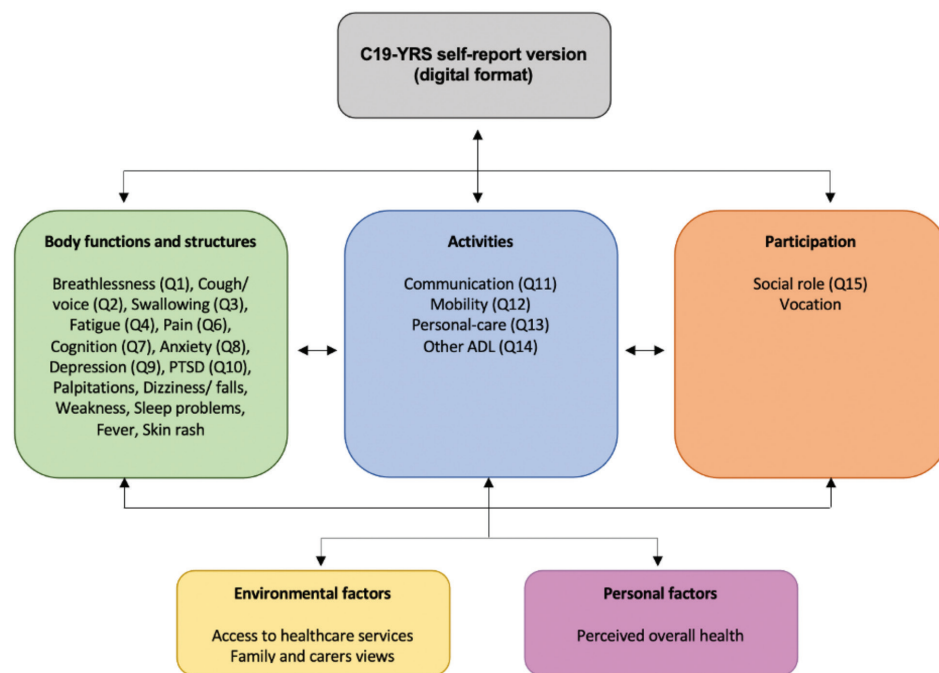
C19-YRS self-report version (digital format)

Body functions and structures

Breathlessness (Q1), Cough/ voice (Q2), Swallowing (Q3), Fatigue (Q4), Pain (Q6), Cognition (Q7), Anxiety (Q8), Depression (Q9), PTSD (Q10), Palpitations, Dizziness/ falls, Weakness, Sleep problems, Fever, Skin rash

Activities

Communication (Q11)
Mobility (Q12)
Personal-care (Q13)
Other ADL (Q14)

Participation

Social role (Q15)
Vocation

Environmental factors

Access to healthcare services
Family and carers views

Personal factors

Perceived overall health